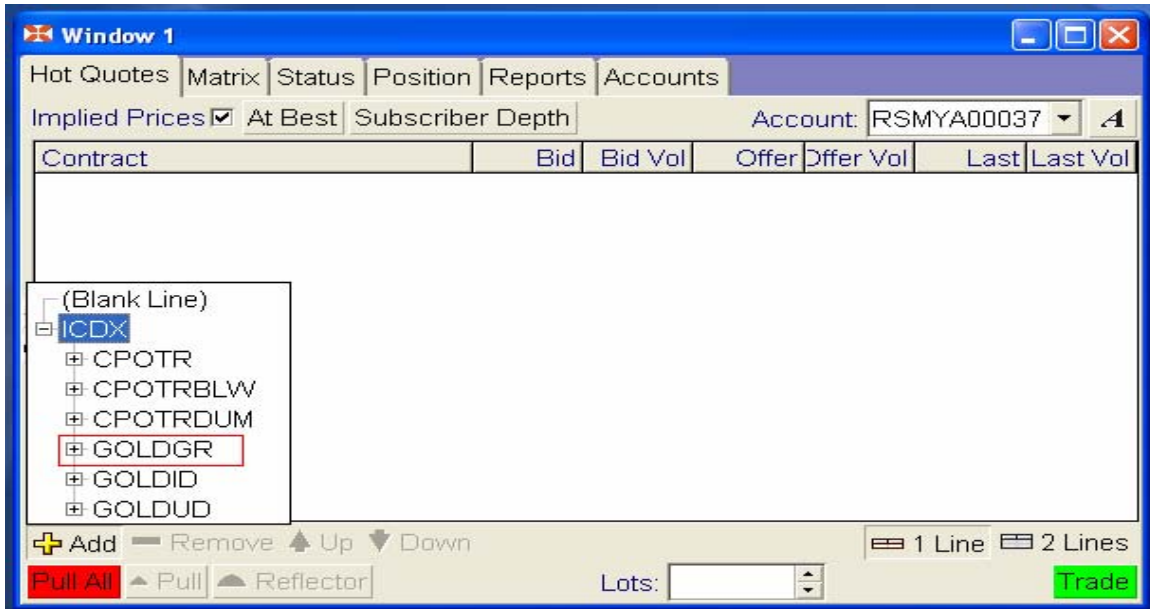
Window 1

Hot Quotes | Matrix | Status | Position | Reports | Accounts

Implied Prices ☑ At Best | Subscriber Depth | Account: RSMYA00037 | A

| Contract | Bid | Bid Vol | Offer | Offer Vol | Last | Last Vol |
|---|---|---|---|---|---|---|

(Blank Line)
ICDX
CPOTR
CPOTRBLW
CPOTRDUM
GOLDGR
GOLDID
GOLDUD

Add | Remove | Up | Down | 1 Line | 2 Lines

Pull All | Pull | Reflector | Lots: | Trade